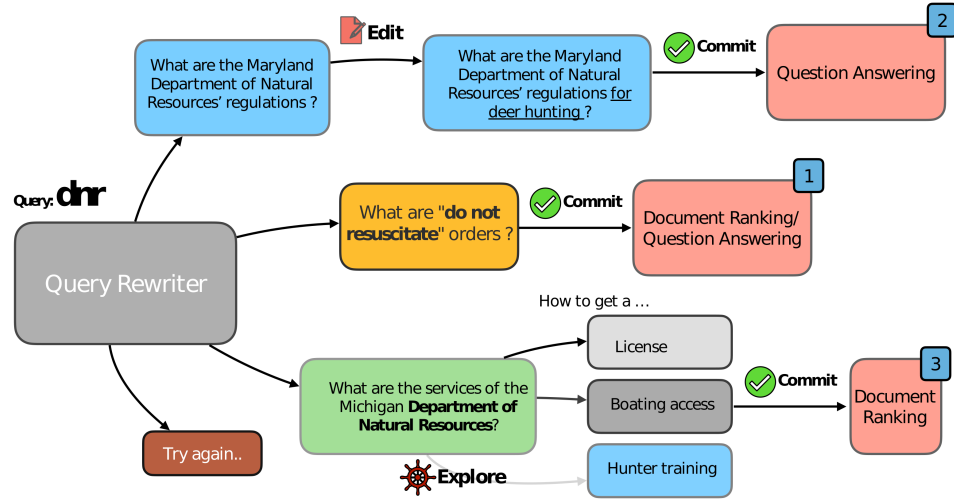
Query: dnr

Query Rewriter

What are the Maryland Department of Natural Resources' regulations ?

Edit

What are the Maryland Department of Natural Resources' regulations for deer hunting ?

Commit

2

Question Answering

What are "**do not resuscitate**" orders ?

Commit

1

Document Ranking/ Question Answering

How to get a …

License

What are the services of the Michigan **Department of Natural Resources**?

Boating access

Commit

3

Document Ranking

Hunter training

Explore

Try again..